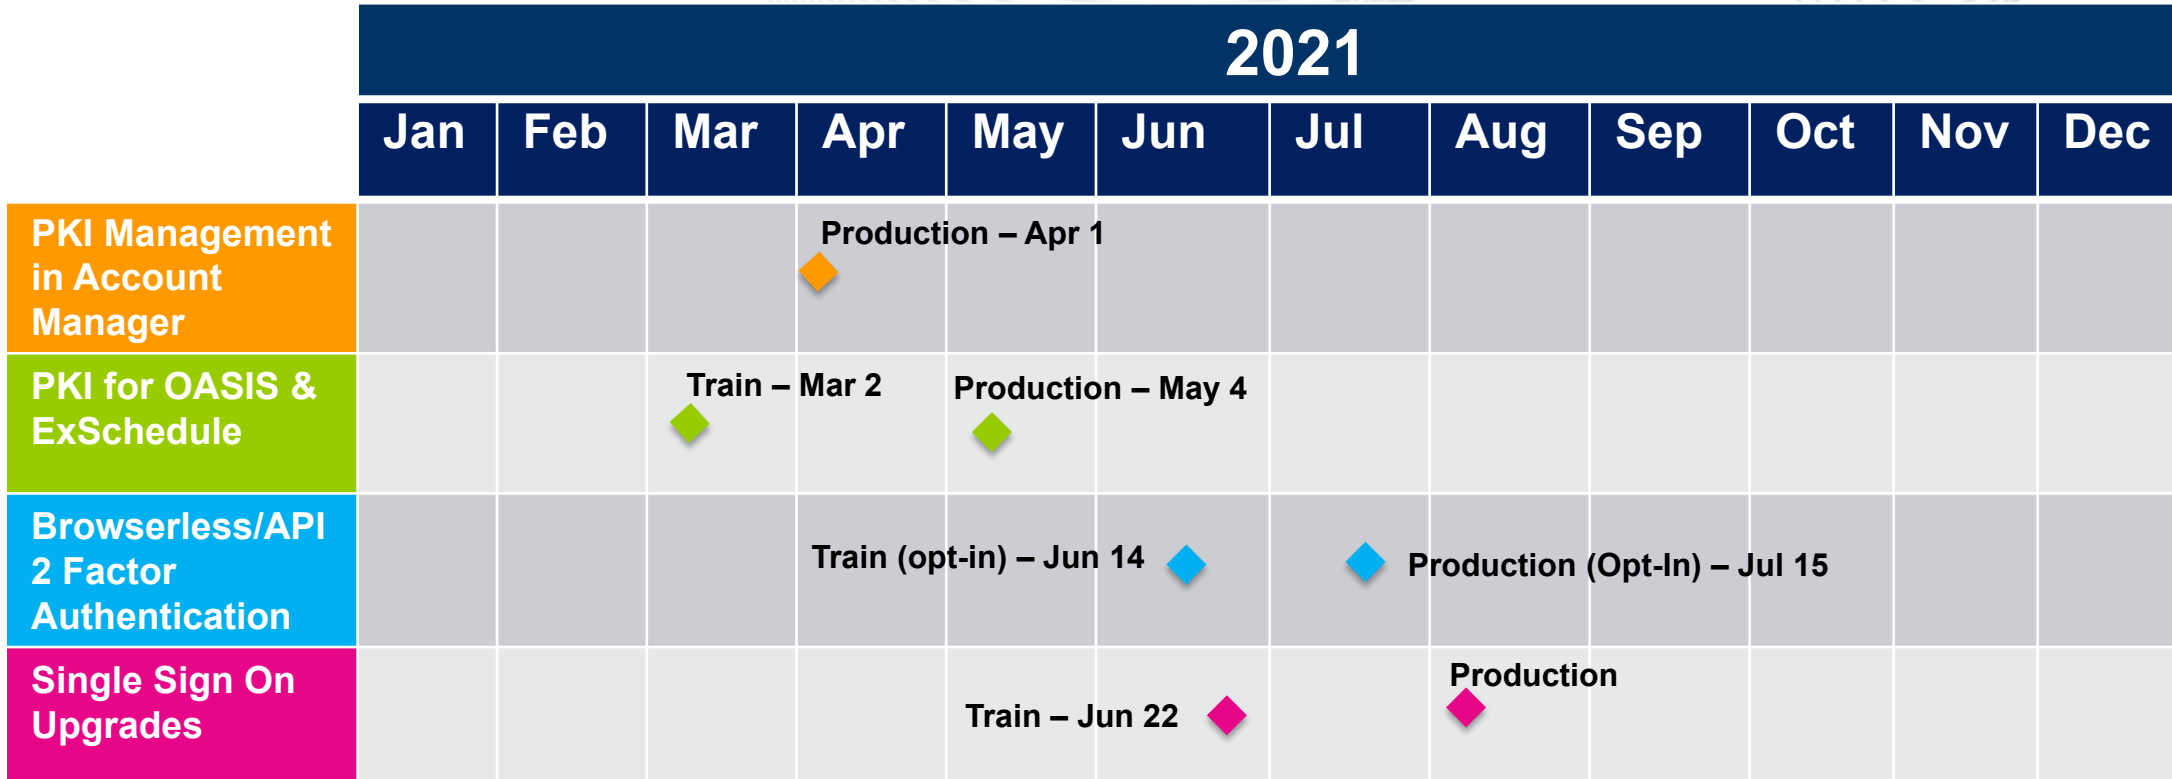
| | 2021 | | | | | | | | | | | |
|---|---|---|---|---|---|---|---|---|---|---|---|---|
| | Jan | Feb | Mar | Apr | May | Jun | Jul | Aug | Sep | Oct | Nov | Dec |
| PKI Management in Account Manager | | | | Production – Apr 1 | | | | | | | | |
| PKI for OASIS & ExSchedule | | | Train – Mar 2 | | Production – May 4 | | | | | | | |
| Browserless/API 2 Factor Authentication | | | | Train (opt-in) – Jun 14 | | | Production (Opt-In) – Jul 15 | | | | | |
| Single Sign On Upgrades | | | | | Train – Jun 22 | | | Production | | | | |